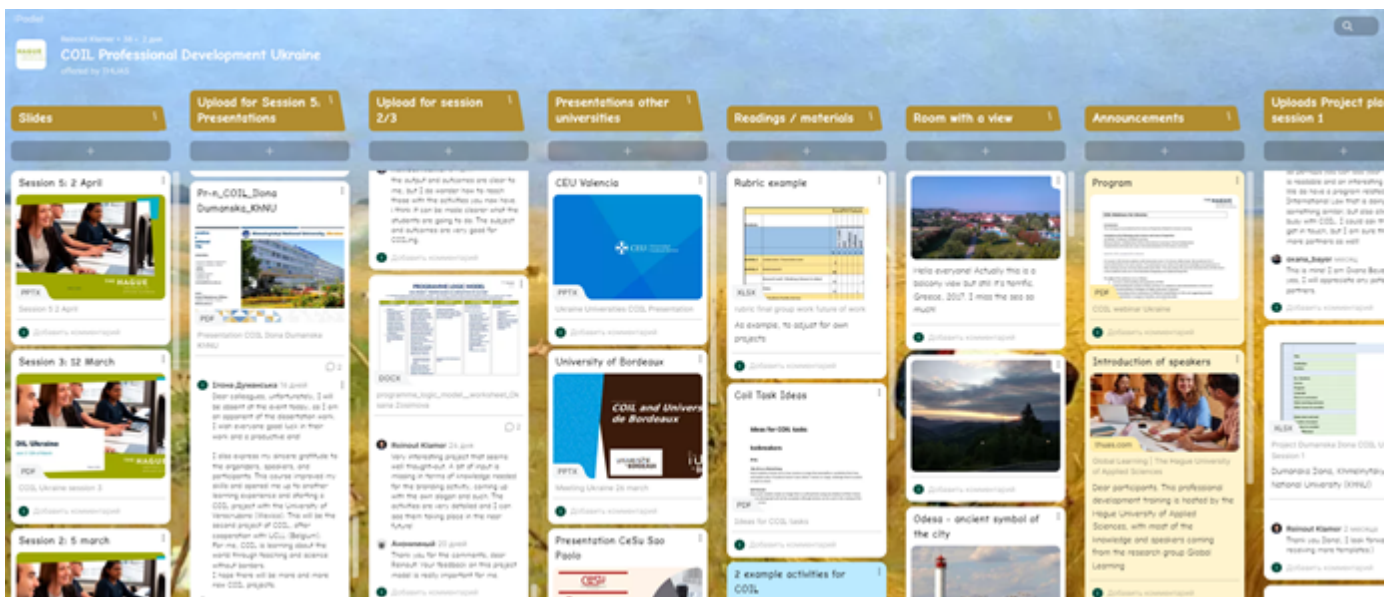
Padlet

Reinout Klamer • 38 • 2 дня
COIL Professional Development Ukraine
offered by THUAS

Slides

+

Session 5: 2 April

PPTX

Session 5 2 April

Добавить комментарий

Session 3: 12 March

COIL Ukraine

PDF

COIL Ukraine session 3

Добавить комментарий

Session 2: 5 march

Upload for Session 5: Presentations

+

Pr-n_COIL_Dona Dumanska_KhNU

PDF

Presentation COIL Dona Dumanska KhNU

Ілона Думанська 16 дней
Dear colleagues, unfortunately, I will be absent at the event today, so I am an opponent of the presentation work. I wish everyone good luck in their work and a productive end!

I also express my sincere gratitude to the organizers, speakers, and participants. This course improved my skills and opened me up to another learning experience and starting a COIL project with the University of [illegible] (Mexico). This will be the second project of COIL, after cooperation with UCLL (Belgium). For me, COIL is learning about the world through teaching and science without borders.
I hope there will be more and more new COIL projects.

Upload for session 2/3

+

the output and outcomes are clear to me, but I do wonder how to reach these with the activities you now have. I think it can be made clearer what the students are going to do. The output and outcomes are very good for COIL'ing.

Добавить комментарий

PROGRAMME LOGIC MODEL

DOCX

programme_logic_model__worksheet_Oksana Zinchnko

Reinout Klamer 24 дня
Very interesting project that seems well thought-out. A lot of input is missing in terms of knowledge needed for the branding activity, coming up with the own slogan and such. The activities are very detailed and I can see them taking place in the near future!

Анонимный 18 дней
Thank you for the comments, dear Reinout. Your feedback on this project model is really important for me.

Presentations other universities

+

CEU Valencia

CEU

PPTX

Ukraine Universities COIL Presentation

Добавить комментарий

University of Bordeaux

COIL and Univers de Bordeaux

PPTX

Meeting Ukraine 26 march

Добавить комментарий

Presentation CeSu Sao Paolo

Readings / materials

+

Rubric example

XLSX

rubric final group work future of work

As example, to adjust for own projects

Добавить комментарий

Coil Task Ideas

Ideas for COIL tasks

PDF

Ideas for COIL tasks

Добавить комментарий

2 example activities for COIL

Room with a view

+

Hello everyone! Actually this is a balcony view but still it's terrific. Greece, 2017. I miss the sea so much!

Добавить комментарий

Odesa - ancient symbol of the city

Announcements

+

Program

PDF

COIL webinar Ukraine

Добавить комментарий

Introduction of speakers

thuas.com

Global Learning | The Hague University of Applied Sciences

Dear participants. This professional development training is hosted by the Hague University of Applied Sciences, with most of the knowledge and speakers coming from the research group Global Learning

Uploads Project pla session 1

+

oksana_bayer
This is mine! I am Oxana Bayer, I appreciate any partners.

Добавить комментарий

XLSX

Project Dumanska Dona COIL Session 1

Dumanska Dona, Khmelnytsky National University (KhNU)

Reinout Klamer 2 месяца
Thanks you Dona, I look forward receiving more templates!